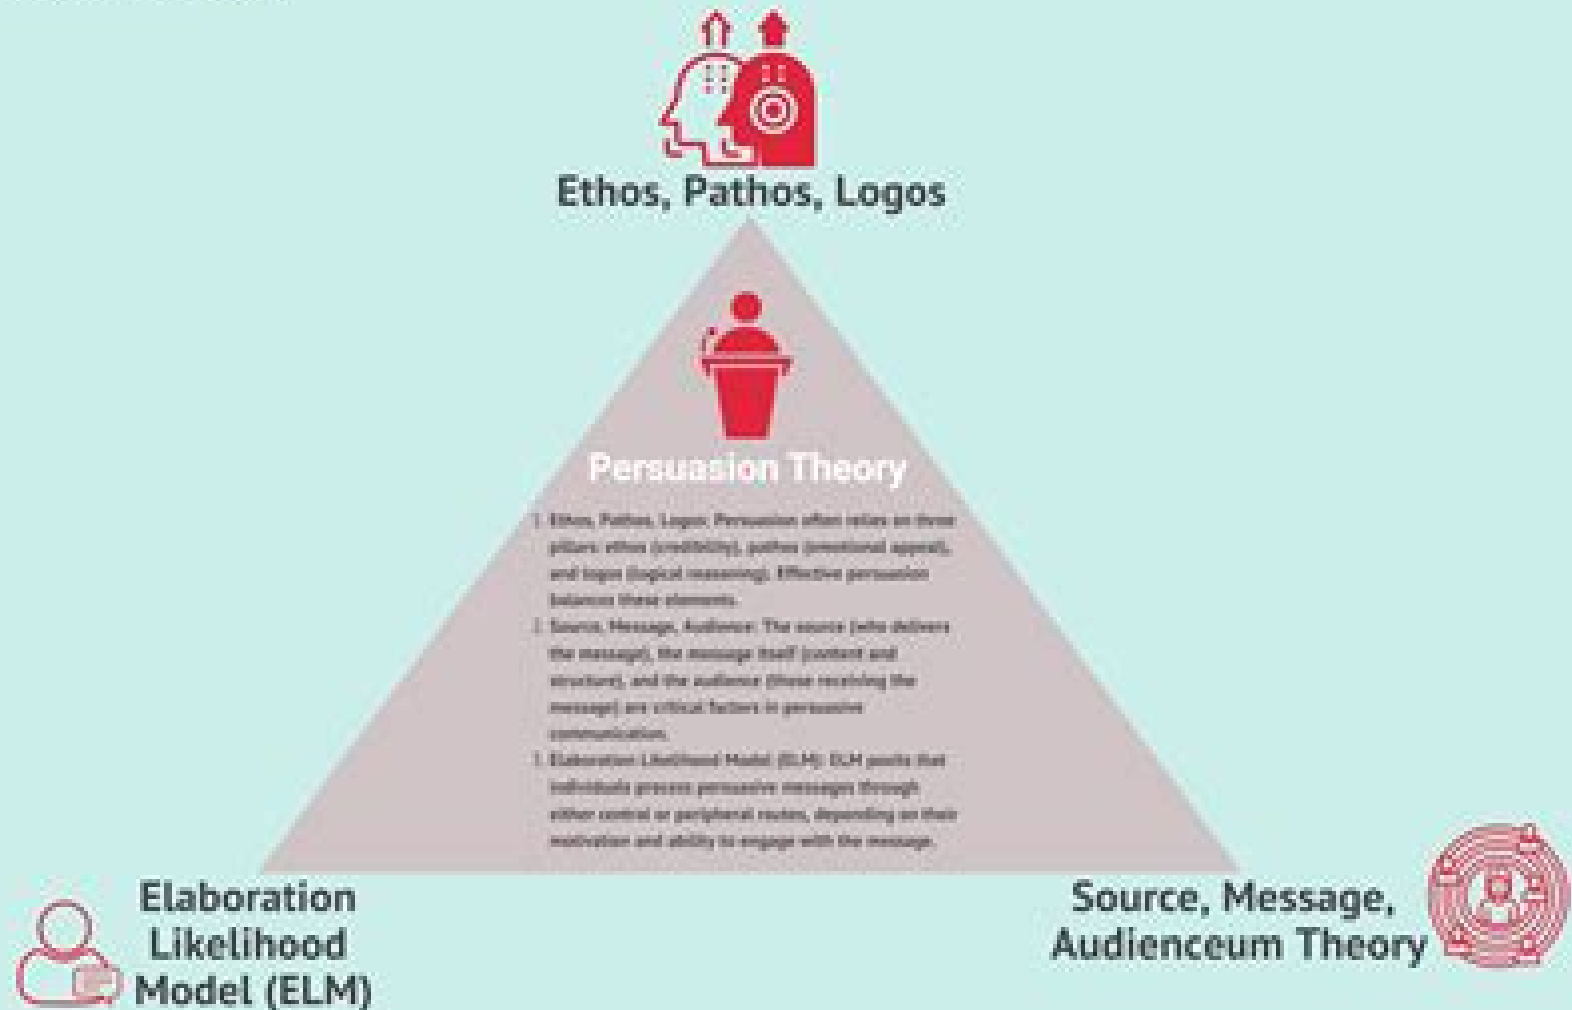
Ethos, Pathos, Logos

Persuasion Theory

1. Ethos, Pathos, Logos: Persuasion often relies on three pillars: ethos (credibility), pathos (emotional appeal), and logos (logical reasoning). Effective persuasion balances these elements.
2. Source, Message, Audience: The source (who delivers the message), the message itself (content and structure), and the audience (those receiving the message) are critical factors in persuasive communication.
3. Elaboration Likelihood Model (ELM): ELM posits that individuals process persuasive messages through either central or peripheral routes, depending on their motivation and ability to engage with the message.

Elaboration Likelihood Model (ELM)

Source, Message, Audienceum Theory